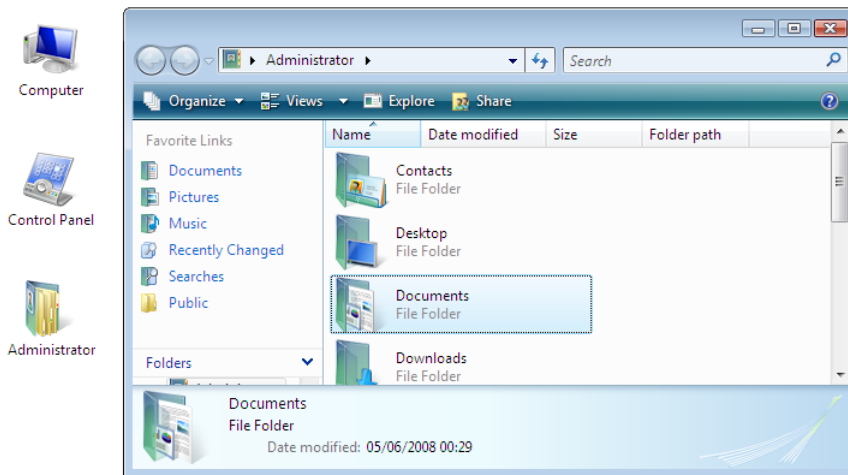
Computer

Control Panel

Administrator

Administrator

Search

Organize Views Explore Share

Favorite Links

Documents

Pictures

Music

Recently Changed

Searches

Public

Folders

| Name | Date modified | Size | Folder path |
|---|---|---|---|

Contacts
File Folder

Desktop
File Folder

Documents
File Folder

Downloads
File Folder

Documents
File Folder
Date modified: 05/06/2008 00:29